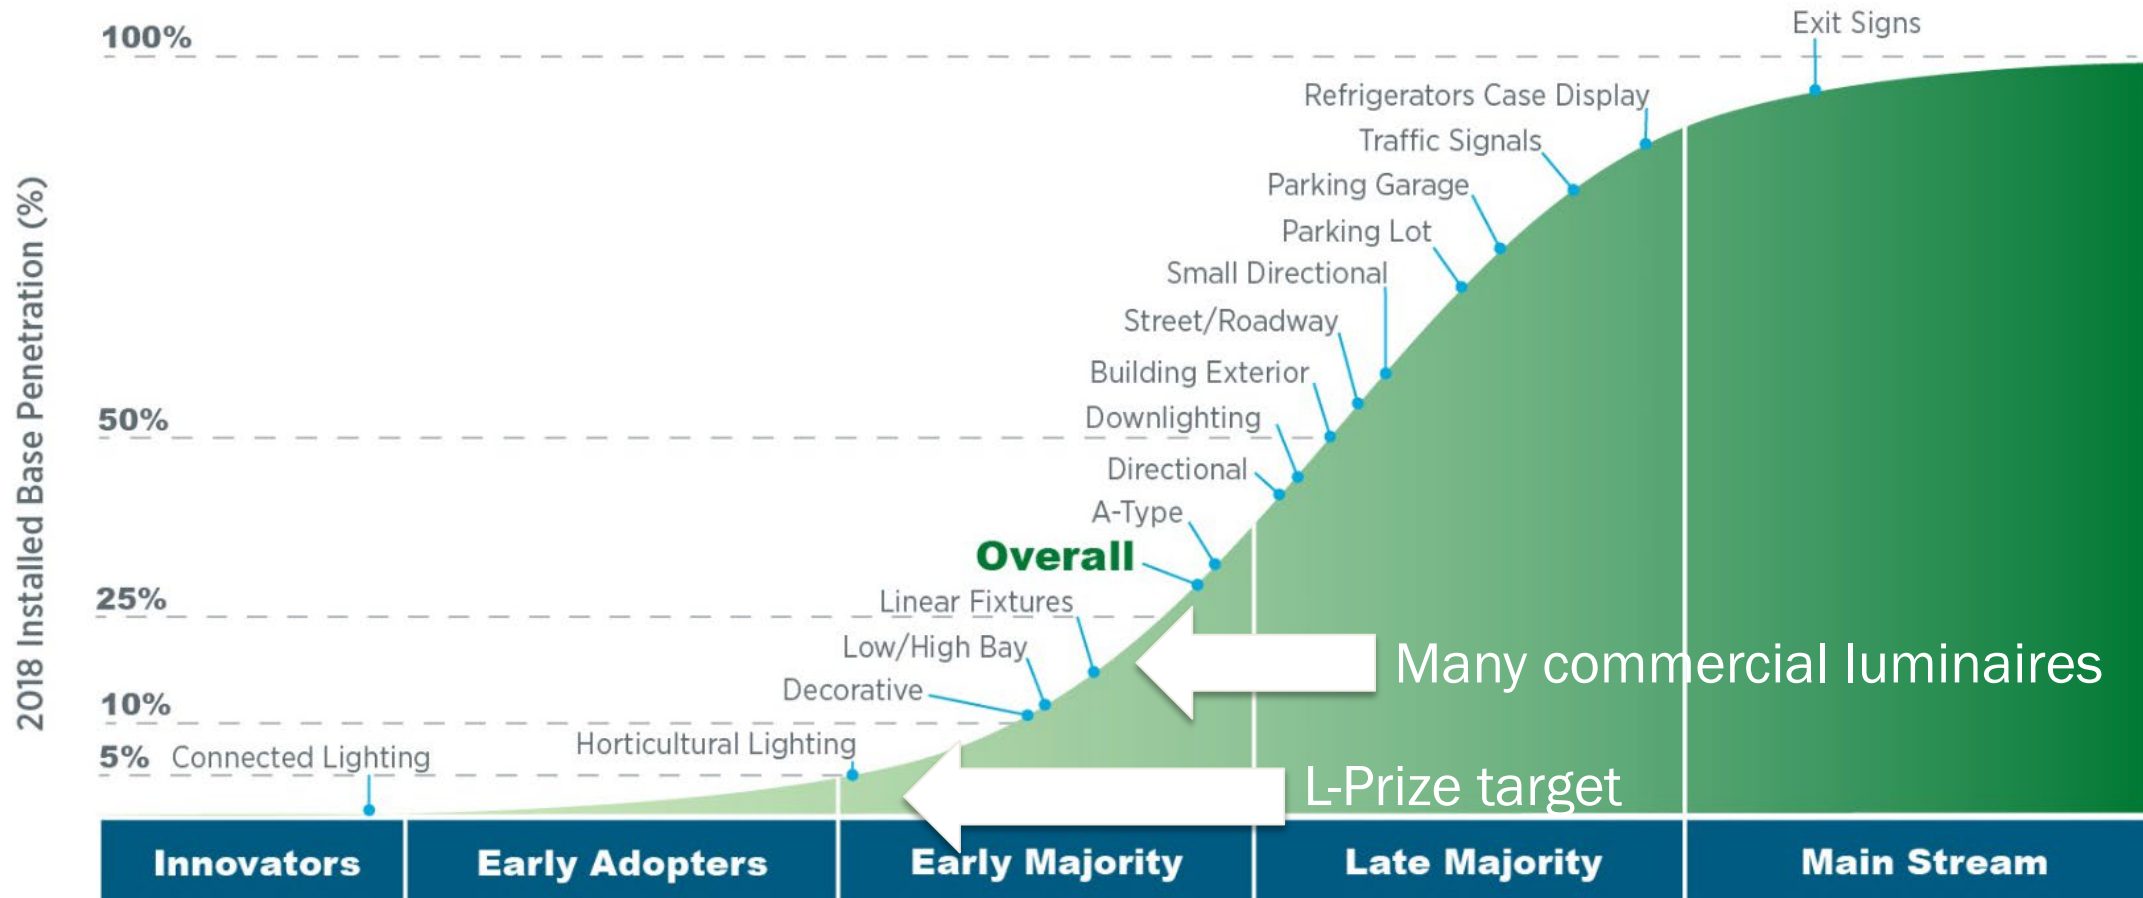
2018 Installed Base Penetration (%)

100%

50%

25%

10%

5%

Exit Signs

Refrigerators Case Display

Traffic Signals

Parking Garage

Parking Lot

Small Directional

Street/Roadway

Building Exterior

Downlighting

Directional

A-Type

Overall

Linear Fixtures

Low/High Bay

Decorative

Horticultural Lighting

Connected Lighting

Many commercial luminaires

L-Prize target

| Innovators | Early Adopters | Early Majority | Late Majority | Main Stream |
|---|---|---|---|---|